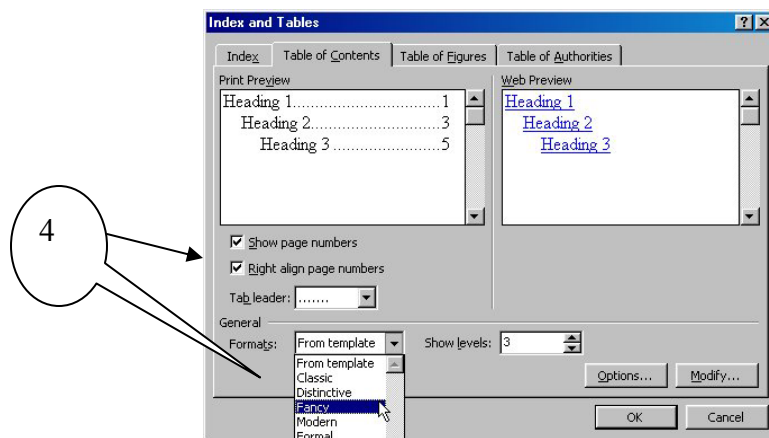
Index and Tables

?
X

Index
Table of Contents
Table of Figures
Table of Authorities

Print Preview

Heading 1....................................1
Heading 2...............................3
Heading 3 ..........................5

Web Preview

Heading 1
Heading 2
Heading 3

4

Show page numbers

Right align page numbers

Tab leader: .......

General

Formats: From template

Show levels: 3

From template
Classic
Distinctive
Fancy
Modern
Formal

Options...
Modify...

OK
Cancel